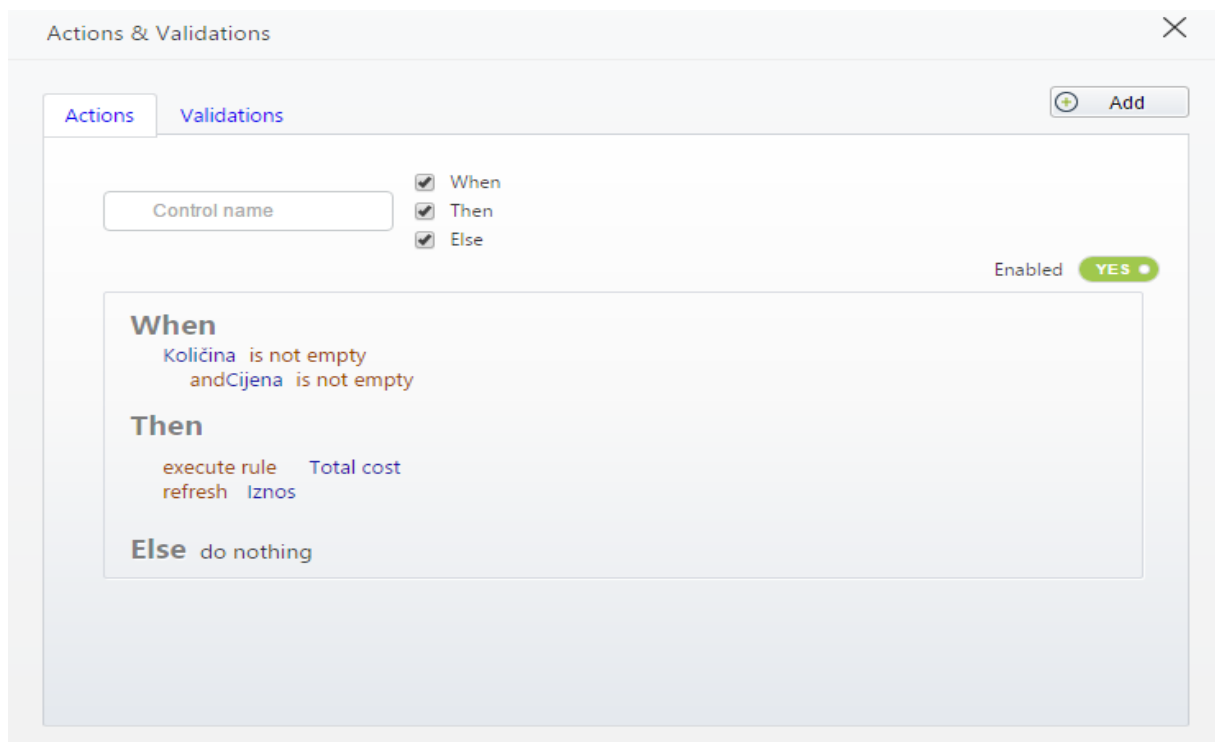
Actions & Validations

Actions Validations

Add

Control name

When
Then
Else

Enabled YES

When
Količina is not empty
andCijena is not empty

Then
execute rule Total cost
refresh Iznos

Else do nothing